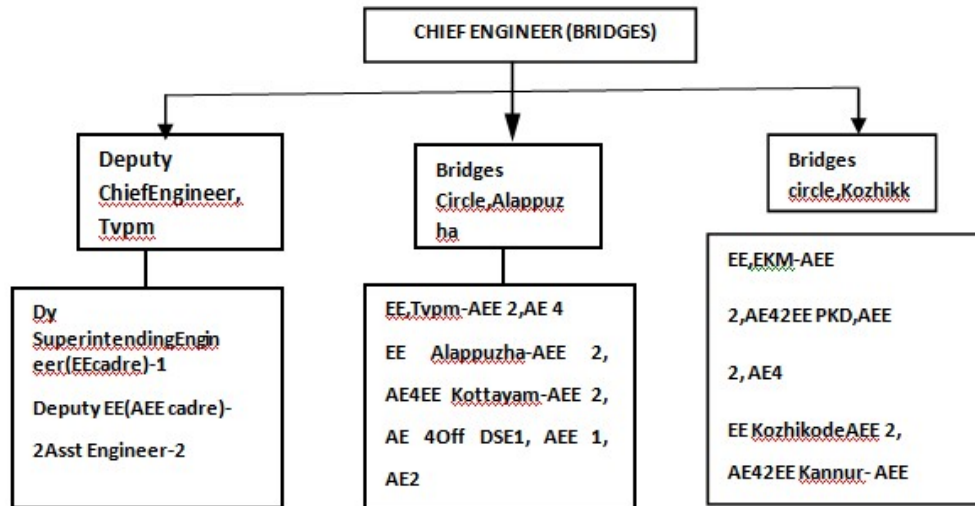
CHIEF ENGINEER (BRIDGES)

Deputy ChiefEngineer, Tvpm

Bridges Circle,Alappuzha

Bridges circle,Kozhikk

Dy SuperintendingEngineer(EEcadre)-1

Deputy EE(AEE cadre)-2Asst Engineer-2

EE,Tvpm-AEE 2,AE 4

EE Alappuzha-AEE 2, AE4EE Kottayam-AEE 2, AE 4Off DSE1, AEE 1, AE2

EE,EKM-AEE

2,AE42EE PKD,AEE

2, AE4

EE KozhikodeAEE 2, AE42EE Kannur- AEE